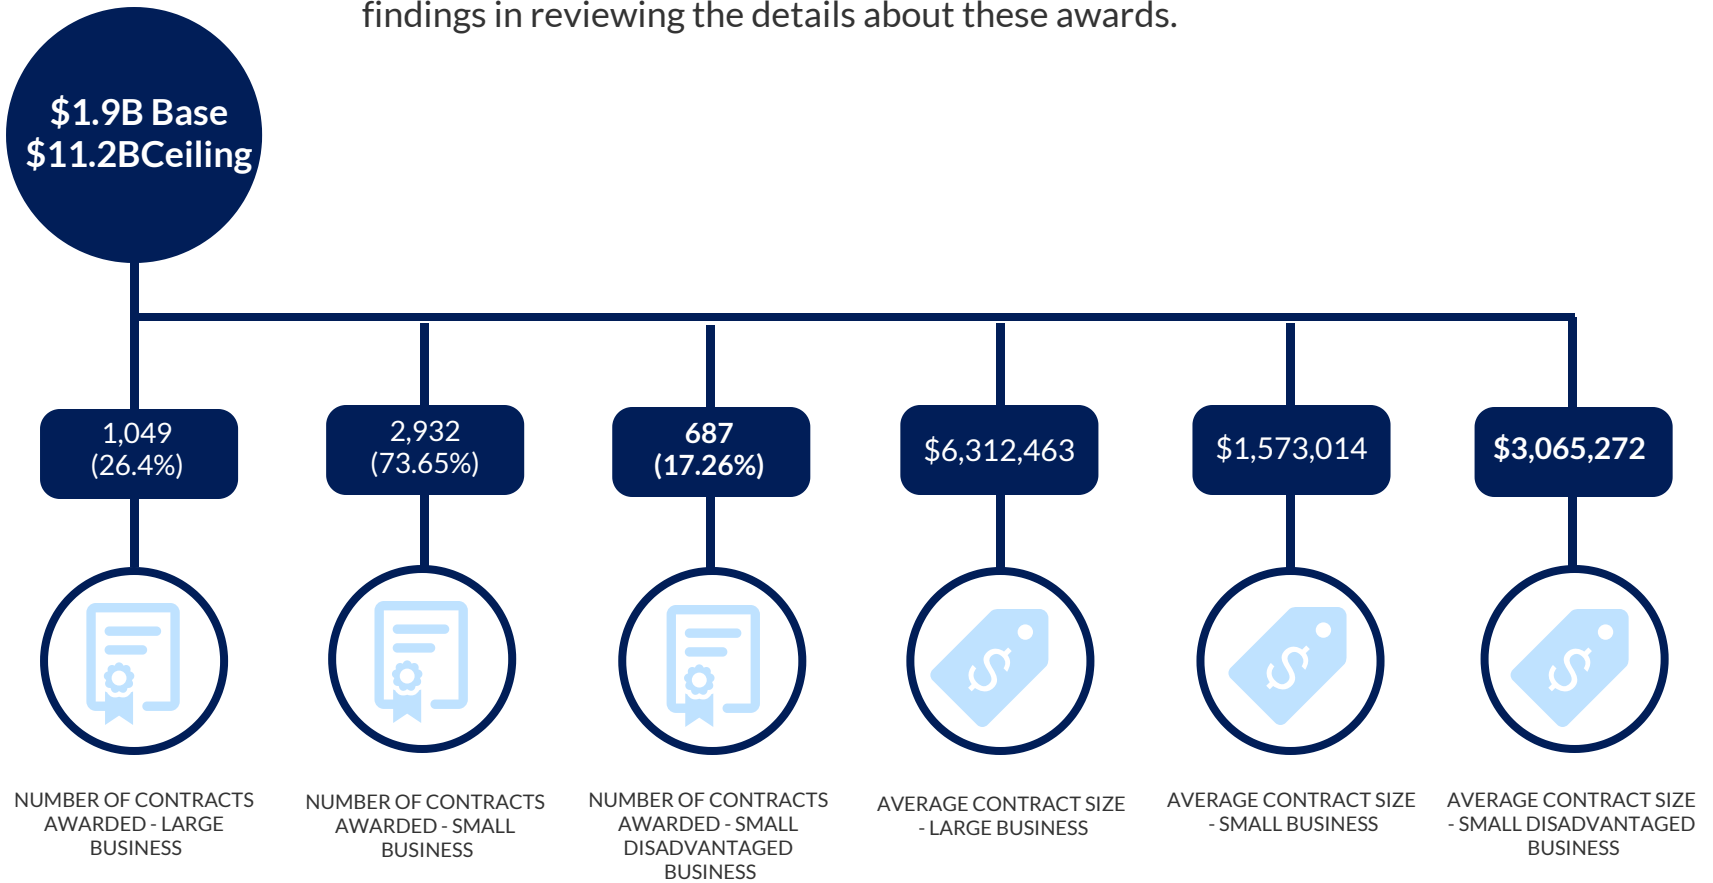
findings in reviewing the details about these awards.

$1.9B Base
$11.2BCeiling

1,049
(26.4%)

2,932
(73.65%)

687
(17.26%)

$6,312,463

$1,573,014

$3,065,272

NUMBER OF CONTRACTS AWARDED - LARGE BUSINESS

NUMBER OF CONTRACTS AWARDED - SMALL BUSINESS

NUMBER OF CONTRACTS AWARDED - SMALL DISADVANTAGED BUSINESS

AVERAGE CONTRACT SIZE - LARGE BUSINESS

AVERAGE CONTRACT SIZE - SMALL BUSINESS

AVERAGE CONTRACT SIZE - SMALL DISADVANTAGED BUSINESS